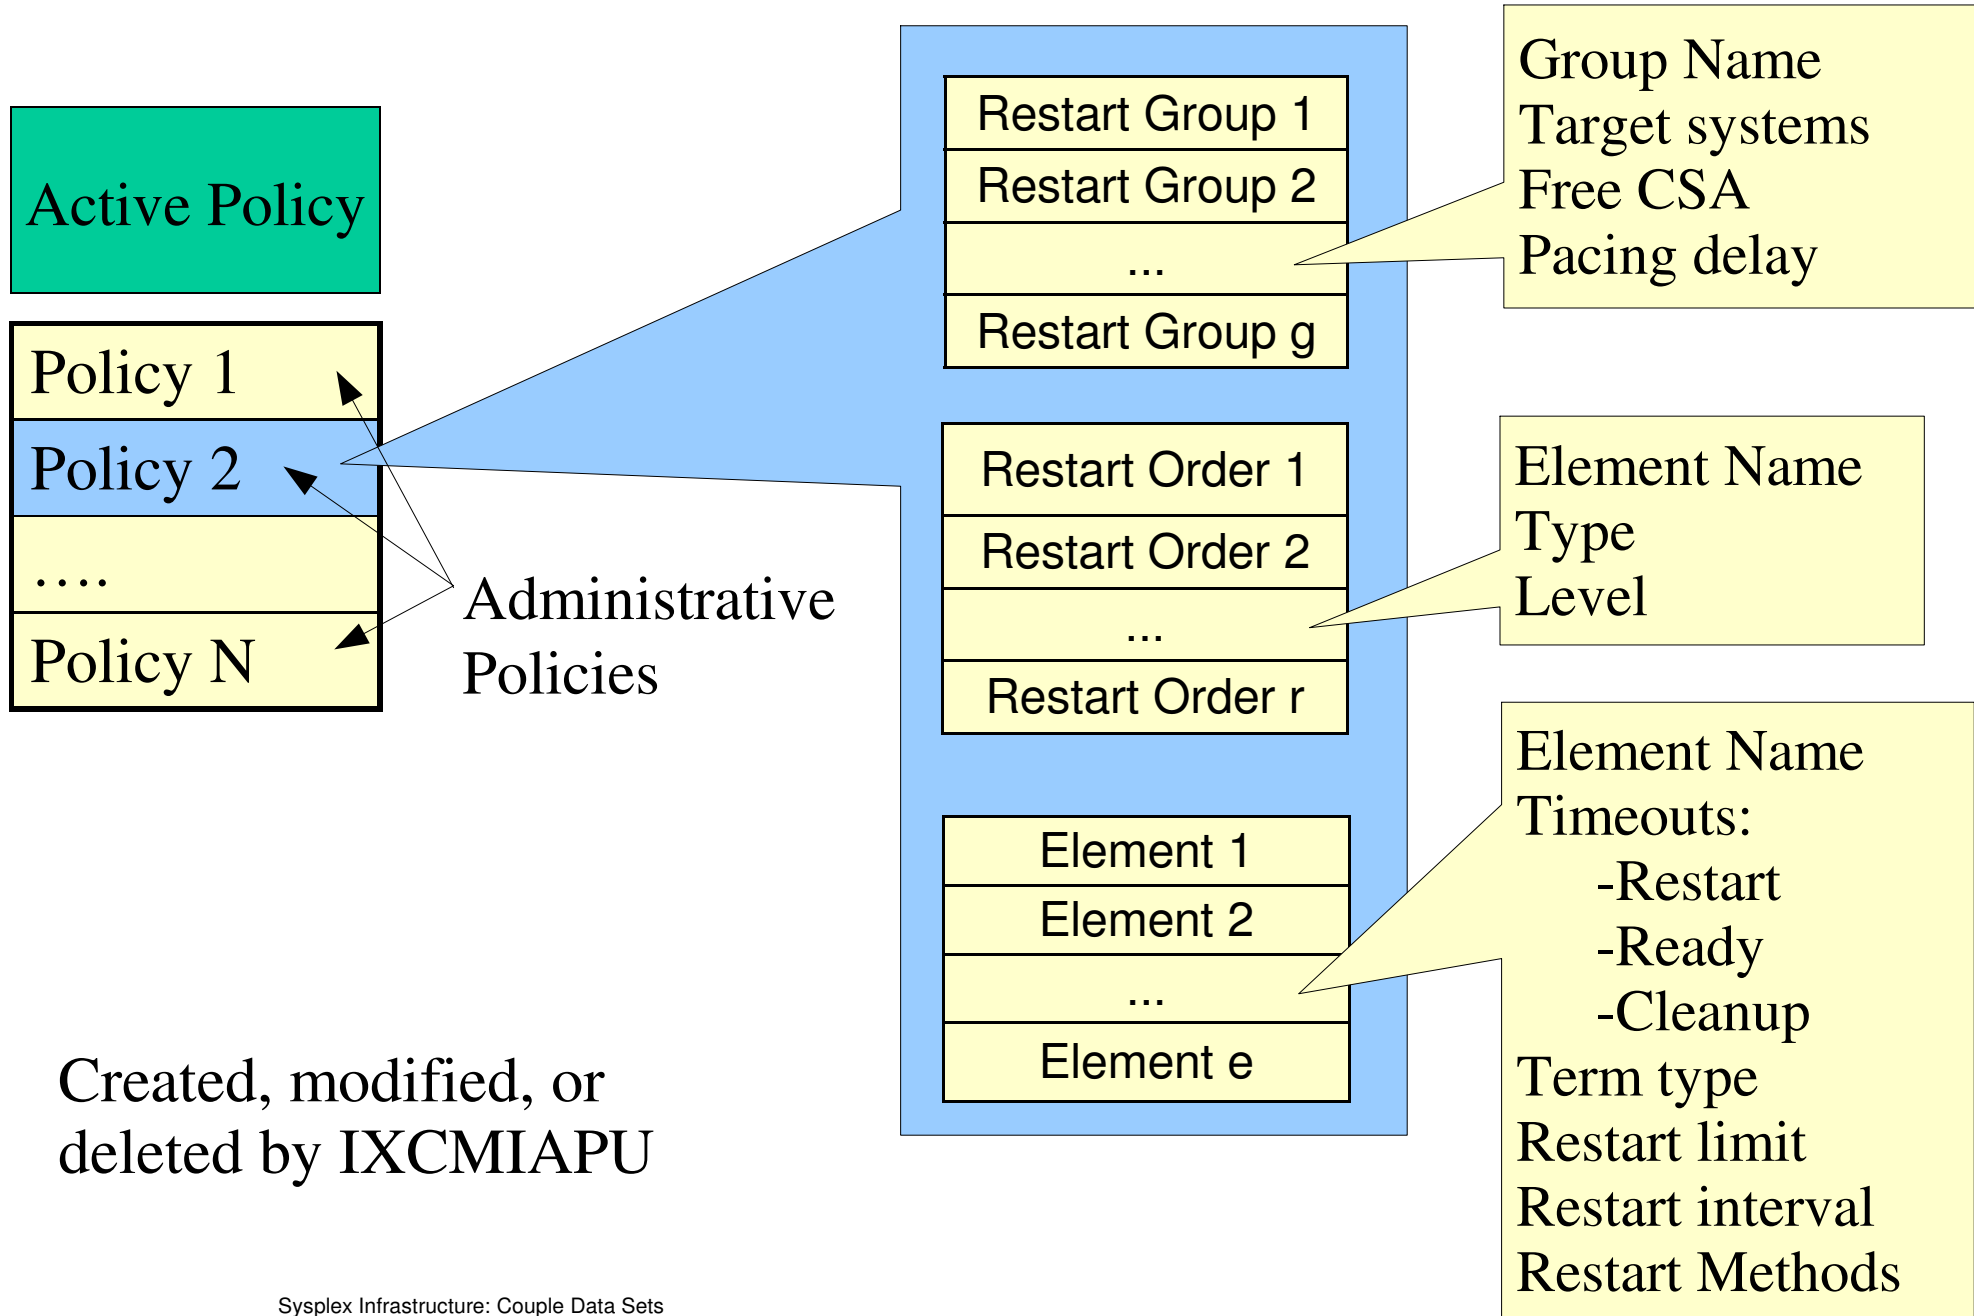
Active Policy

Policy 1
Policy 2
....
Policy N

Administrative Policies

Restart Group 1
Restart Group 2
...
Restart Group g

Group Name
Target systems
Free CSA
Pacing delay

Restart Order 1
Restart Order 2
...
Restart Order r

Element Name
Type
Level

Element 1
Element 2
...
Element e

Element Name
Timeouts:
-Restart
-Ready
-Cleanup
Term type
Restart limit
Restart interval
Restart Methods

Created, modified, or deleted by IXCMIAPU

Sysplex Infrastructure: Couple Data Sets